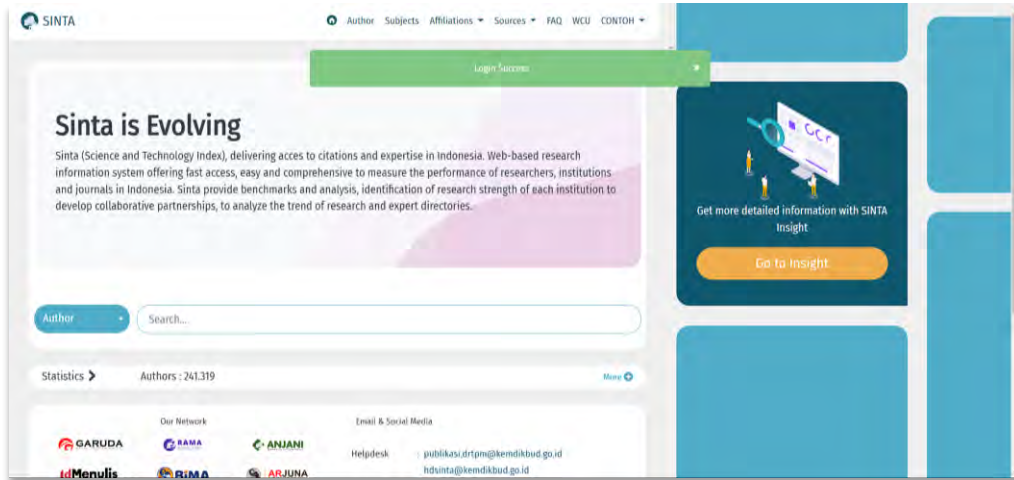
SINTA

Author Subjects Affiliations ▾ Sources ▾ FAQ WCU CONTOH ▾

Login Success ×

Sinta is Evolving

Sinta (Science and Technology Index), delivering acces to citations and expertise in Indonesia. Web-based research information system offering fast access, easy and comprehensive to measure the performance of researchers, institutions and journals in Indonesia. Sinta provide benchmarks and analysis, identification of research strength of each institution to develop collaborative partnerships, to analyze the trend of research and expert directories.

Get more detailed information with SINTA Insight

Go to Insight

Author ▾ Search...

Statistics › Authors : 241.319 More

Our Network

GARUDA RAMA ANJANI
idMenulis RIMA ARJUNA

Email & Social Media

Helpdesk publikasi.drtpm@kemdikbud.go.id
hdsinta@kemdikbud.go.id